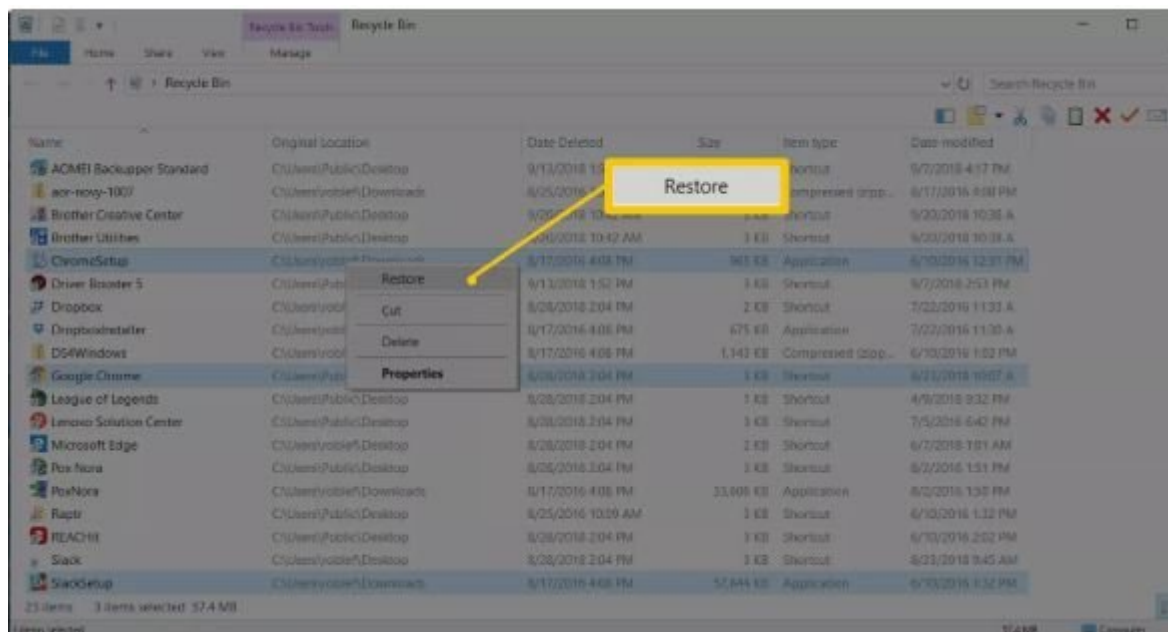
Recycle Bin Tools Recycle Bin

File Home Share View Manage

Recycle Bin

Search Recycle Bin

| Name | Original Location | Date Deleted | Size | Item type | Date modified |
|---|---|---|---|---|---|
| AOMEI Backupper Standard | C:\Users\Public\Desktop | 9/13/2018 1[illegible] | | Shortcut | 9/7/2018 4:17 PM |
| aor-novy-1007 | C:\Users\roblef\Downloads | 8/25/2016 | | Compressed (zipp... | 8/17/2016 4:08 PM |
| Brother Creative Center | C:\Users\Public\Desktop | 9/20/2018 10:42 AM | | Shortcut | 9/20/2018 10:38 A |
| Brother Utilities | C:\Users\Public\Desktop | 9/20/2018 10:42 AM | 3 KB | Shortcut | 9/20/2018 10:38 A |
| ChromeSetup | C:\Users\roblef\Downloads | 8/17/2016 4:08 PM | 965 KB | Application | 6/10/2016 12:31 PM |
| Driver Booster 5 | C:\Users\Publ | 9/13/2018 1:52 PM | 3 KB | Shortcut | 9/7/2018 2:53 PM |
| Dropbox | C:\Users\robl | 8/28/2018 2:04 PM | 2 KB | Shortcut | 7/22/2016 11:33 A |
| DropboxInstaller | C:\Users\robl | 8/17/2016 4:08 PM | 675 KB | Application | 7/22/2016 11:30 A |
| DS4Windows | C:\Users\robl | 8/17/2016 4:08 PM | 1,142 KB | Compressed (zipp... | 6/10/2016 1:02 PM |
| Google Chrome | C:\Users\Publ | 8/28/2018 2:04 PM | 3 KB | Shortcut | 6/21/2018 10:07 A |
| League of Legends | C:\Users\Public\Desktop | 8/28/2018 2:04 PM | 1 KB | Shortcut | 4/9/2018 9:32 PM |
| Lenovo Solution Center | C:\Users\Public\Desktop | 8/28/2018 2:04 PM | 3 KB | Shortcut | 7/5/2016 6:42 PM |
| Microsoft Edge | C:\Users\roblef\Desktop | 8/28/2018 2:04 PM | 2 KB | Shortcut | 6/7/2018 1:01 AM |
| Pox Nora | C:\Users\roblef\Desktop | 8/28/2018 2:04 PM | 3 KB | Shortcut | 8/2/2016 1:51 PM |
| PoxNora | C:\Users\roblef\Downloads | 8/17/2016 4:08 PM | 33,600 KB | Application | 8/2/2016 1:50 PM |
| Raptr | C:\Users\Public\Desktop | 8/25/2016 10:39 AM | 3 KB | Shortcut | 6/10/2016 1:32 PM |
| REACHit | C:\Users\Public\Desktop | 8/28/2018 2:04 PM | 3 KB | Shortcut | 6/10/2016 2:02 PM |
| Slack | C:\Users\roblef\Desktop | 8/28/2018 2:04 PM | 3 KB | Shortcut | 8/23/2018 9:45 AM |
| SlackSetup | C:\Users\roblef\Downloads | 8/17/2016 4:08 PM | 57,644 KB | Application | 6/10/2016 1:32 PM |

Restore

Restore
Cut
Delete
Properties

23 items 3 items selected 57.4 MB